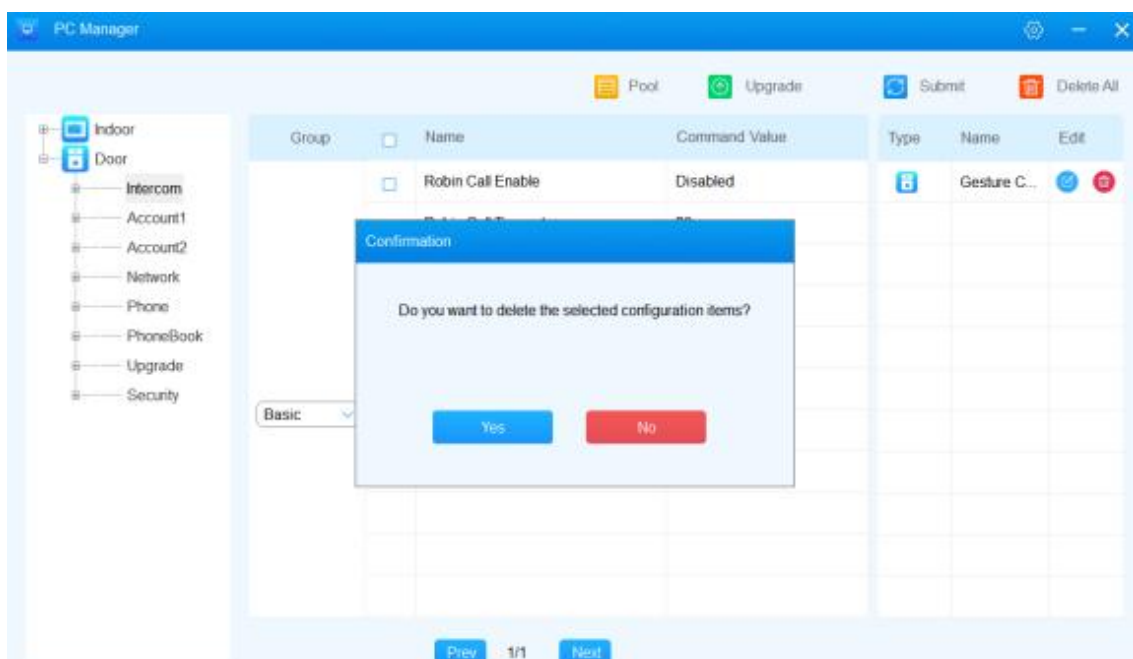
PC Manager

Pool Upgrade Submit Delete All

Indoor
Door
Intercom
Account1
Account2
Network
Phone
PhoneBook
Upgrade
Security

| Group | | Name | Command Value |
|---|---|---|---|
| | | Robin Call Enable | Disabled |

Basic

| Type | Name | Edit |
|---|---|---|
| | Gesture C... | |

Confirmation

Do you want to delete the selected configuration items?

Yes No

Prev 1/1 Next